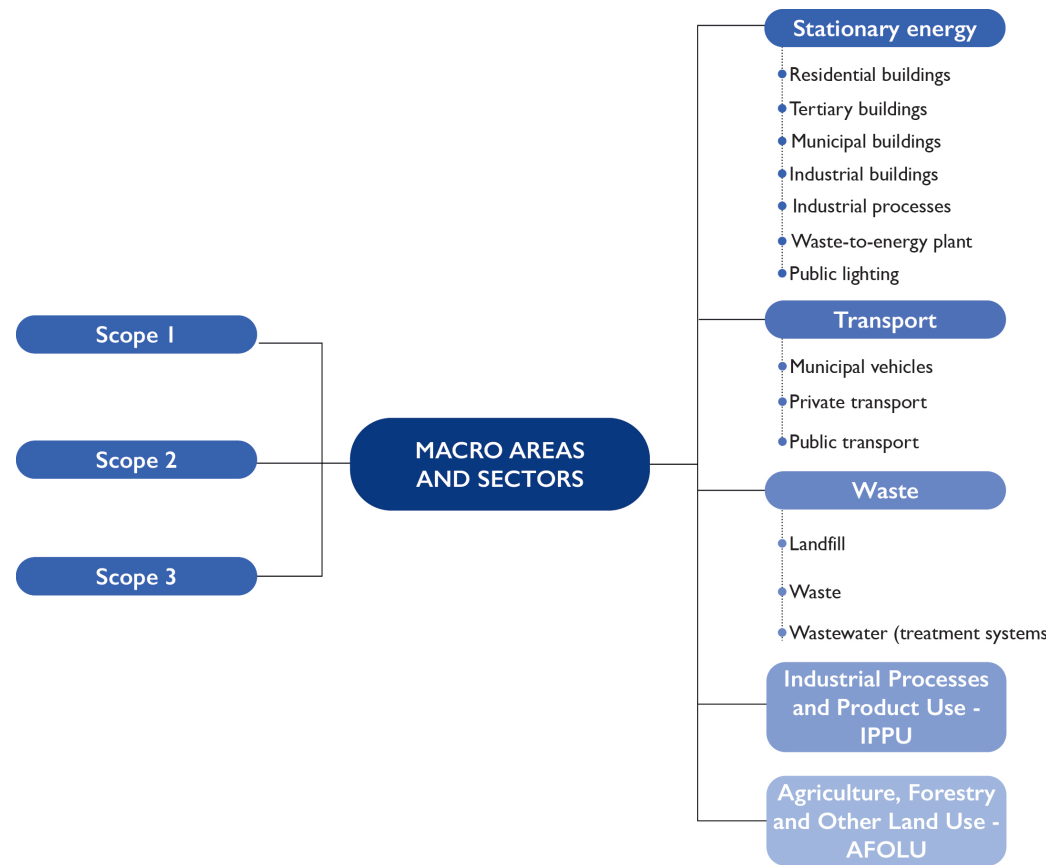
Stationary energy

Residential buildings
Tertiary buildings
Municipal buildings
Industrial buildings
Industrial processes
Waste-to-energy plant
Public lighting

Scope 1

Scope 2

Scope 3

MACRO AREAS AND SECTORS

Transport

Municipal vehicles
Private transport
Public transport

Waste

Landfill
Waste
Wastewater (treatment systems

Industrial Processes and Product Use - IPPU

Agriculture, Forestry and Other Land Use - AFOLU